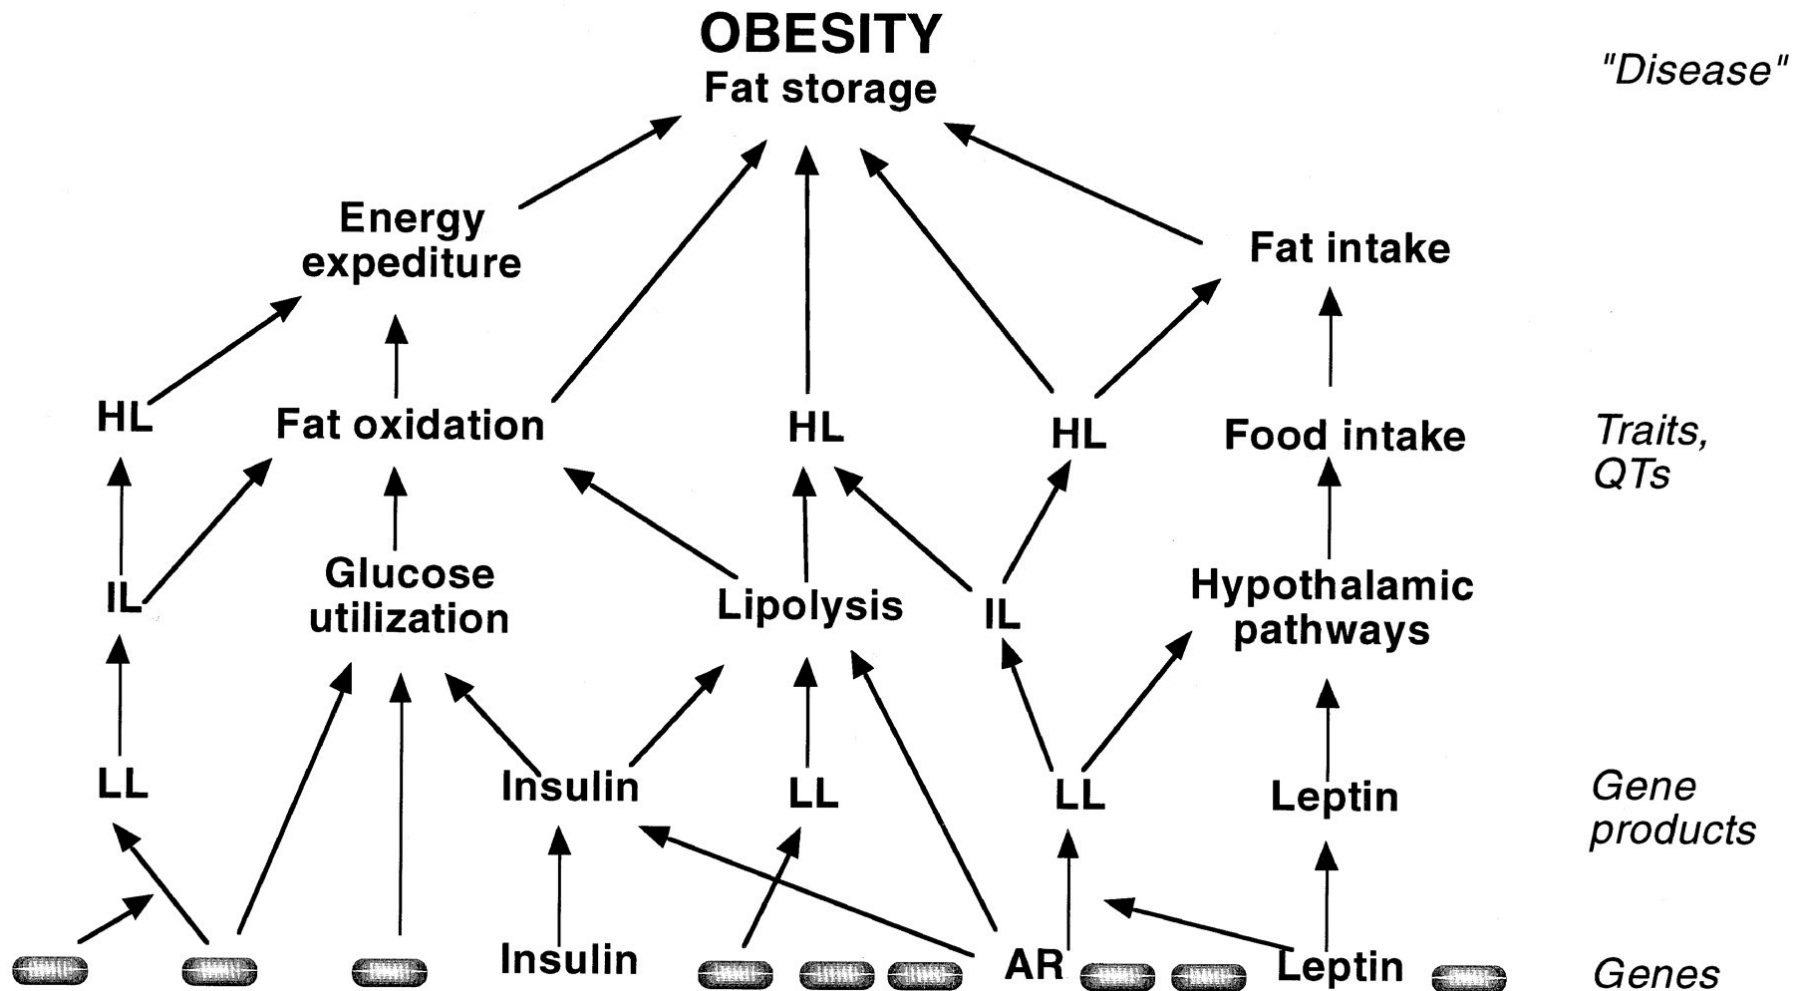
OBESITY
Fat storage

"Disease"

Energy expediture

Fat intake

HL

Fat oxidation

HL

HL

Food intake

Traits, QTs

IL

Glucose utilization

Lipolysis

IL

Hypothalamic pathways

LL

Insulin

LL

LL

Leptin

Gene products

Insulin

AR

Leptin

Genes